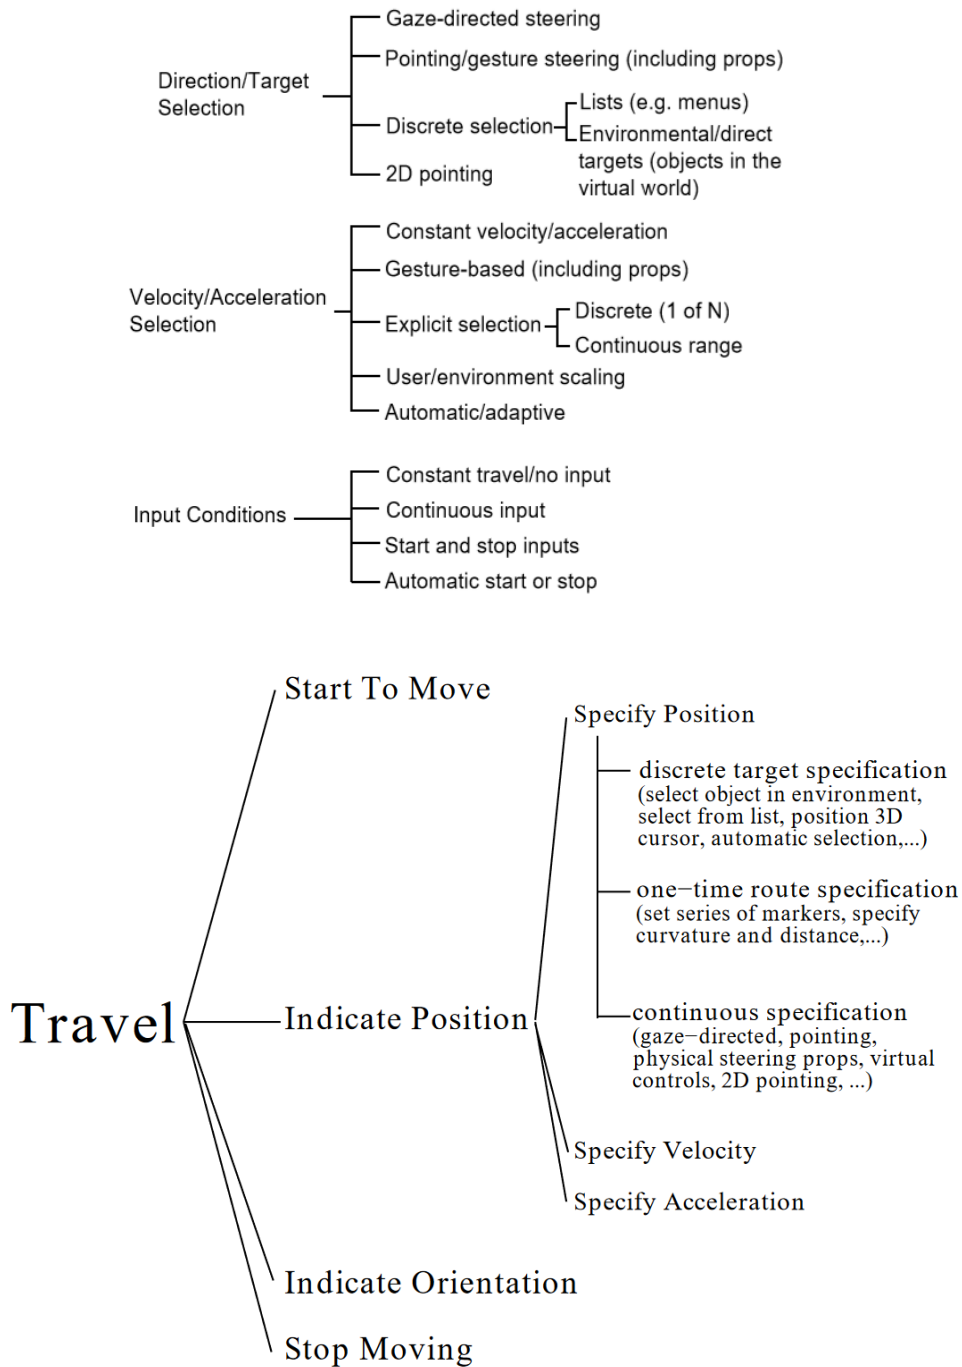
Direction/Target Selection

Gaze-directed steering
Pointing/gesture steering (including props)
Discrete selection
Lists (e.g. menus)
Environmental/direct targets (objects in the virtual world)
2D pointing

Velocity/Acceleration Selection

Constant velocity/acceleration
Gesture-based (including props)
Explicit selection
Discrete (1 of N)
Continuous range
User/environment scaling
Automatic/adaptive

Input Conditions

Constant travel/no input
Continuous input
Start and stop inputs
Automatic start or stop

Travel

Start To Move

Indicate Position

Specify Position

discrete target specification
(select object in environment, select from list, position 3D cursor, automatic selection,...)

one−time route specification
(set series of markers, specify curvature and distance,...)

continuous specification
(gaze−directed, pointing, physical steering props, virtual controls, 2D pointing, ...)

Specify Velocity

Specify Acceleration

Indicate Orientation

Stop Moving